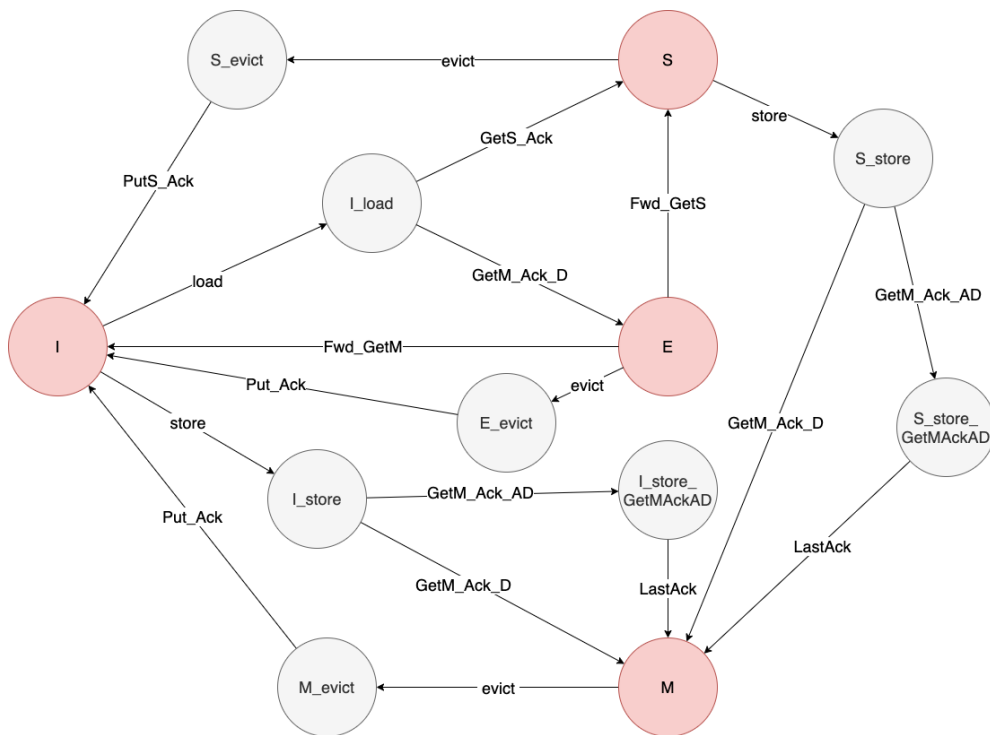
S_evict
evict
S
store
S_store
PutS_Ack
GetS_Ack
I_load
Fwd_GetS
load
GetM_Ack_D
GetM_Ack_AD
I
Fwd_GetM
E
Put_Ack
evict
E_evict
GetM_Ack_D
S_store_ GetMAckAD
store
I_store
GetM_Ack_AD
I_store_ GetMAckAD
Put_Ack
LastAck
GetM_Ack_D
LastAck
M_evict
evict
M